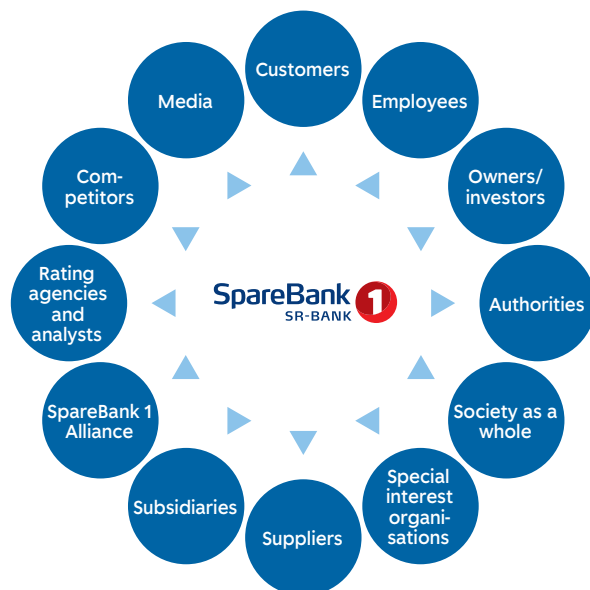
Customers

Employees

Owners/ investors

Authorities

Society as a whole

Special interest organisations

Suppliers

Subsidiaries

SpareBank 1 Alliance

Rating agencies and analysts

Competitors

Media

SpareBank 1
SR-BANK